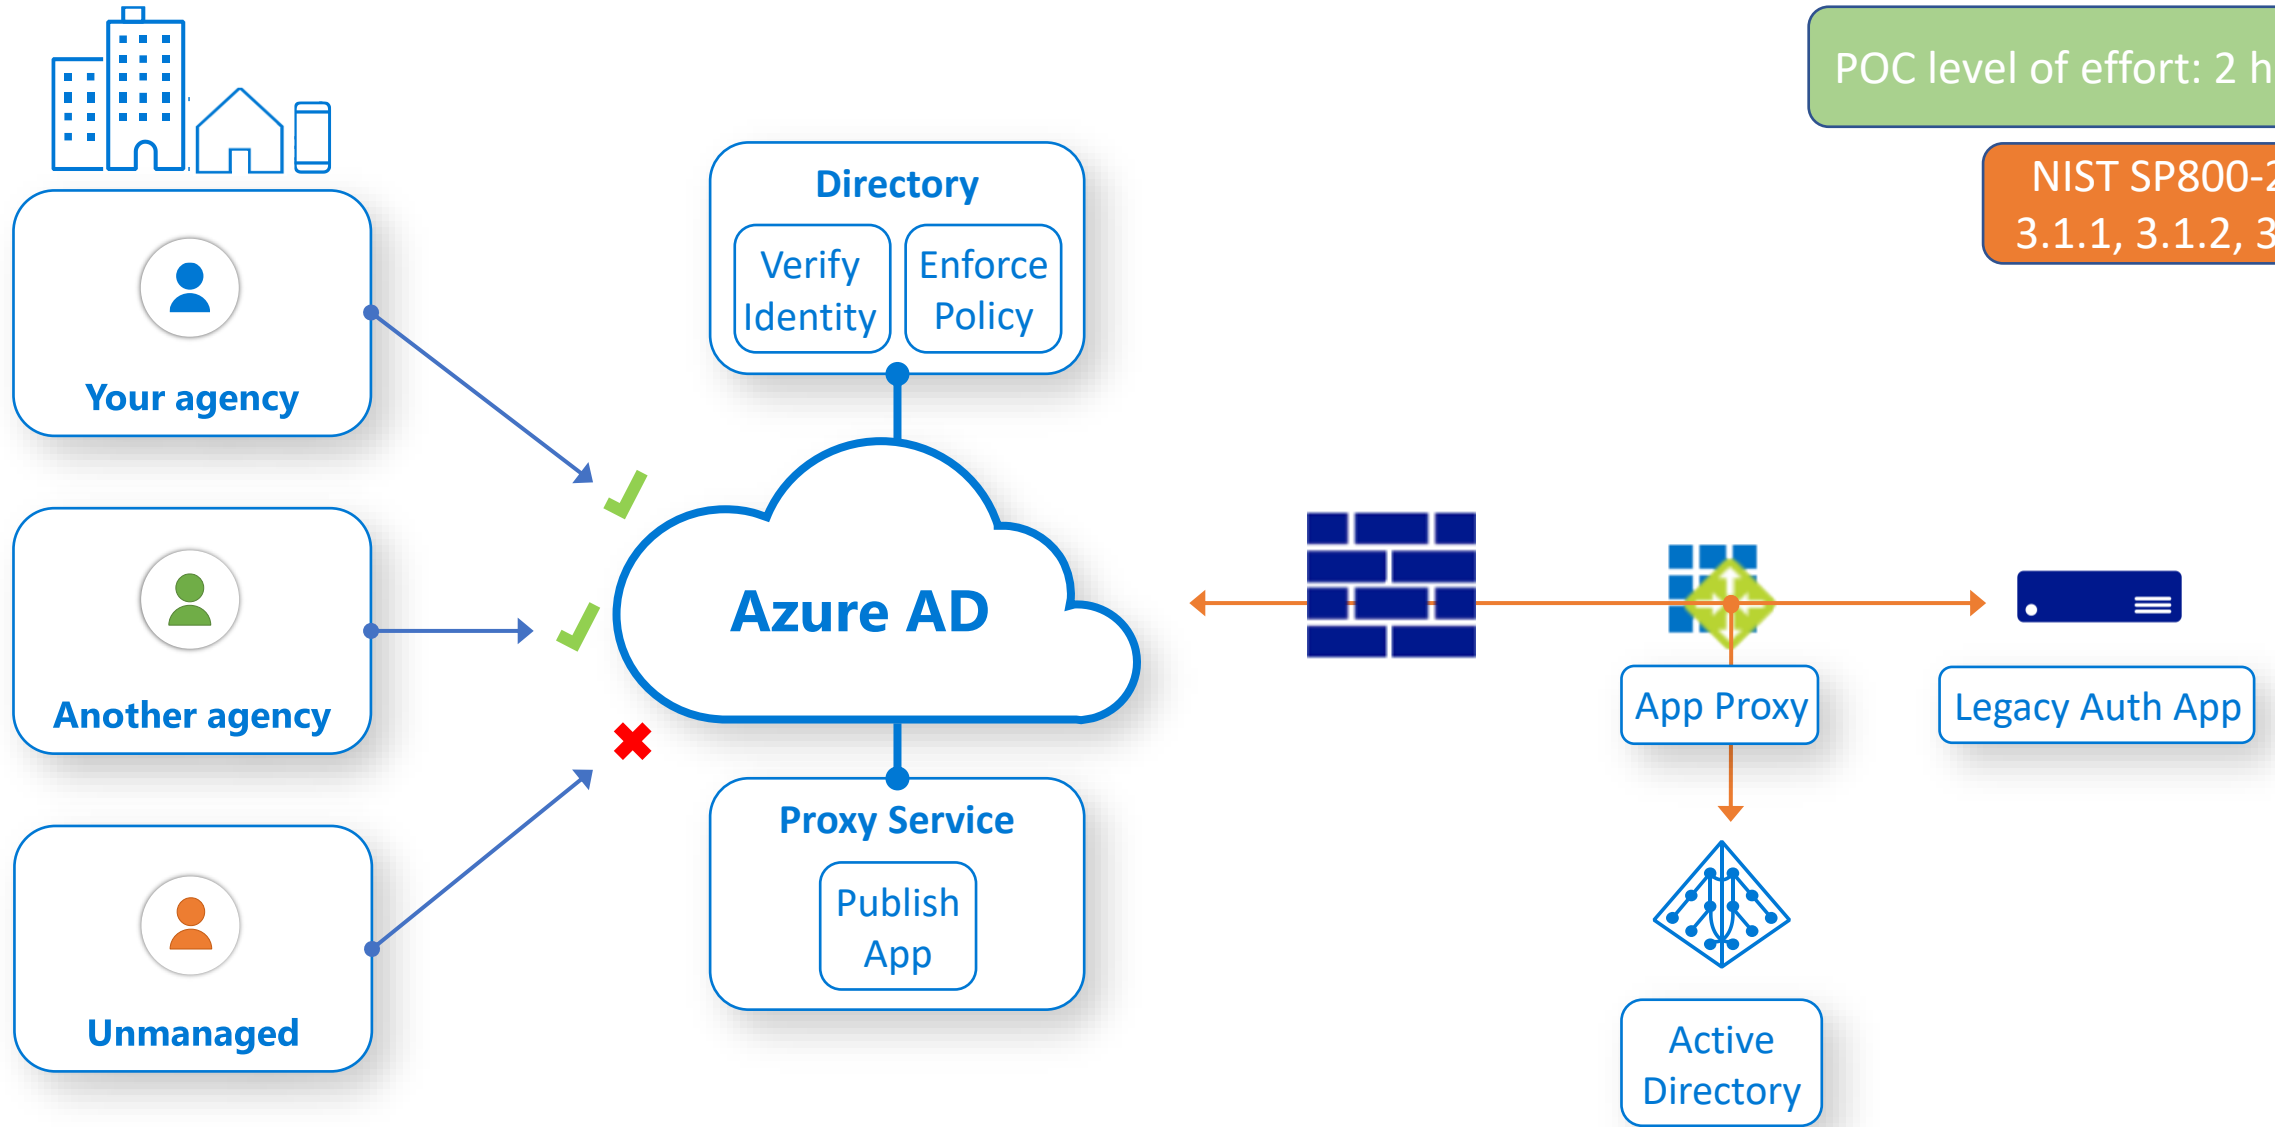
POC level of effort: 2 h

NIST SP800-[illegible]
3.1.1, 3.1.2, 3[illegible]

Directory

Verify Identity

Enforce Policy

Your agency

Another agency

Unmanaged

Azure AD

Proxy Service

Publish App

App Proxy

Legacy Auth App

Active Directory